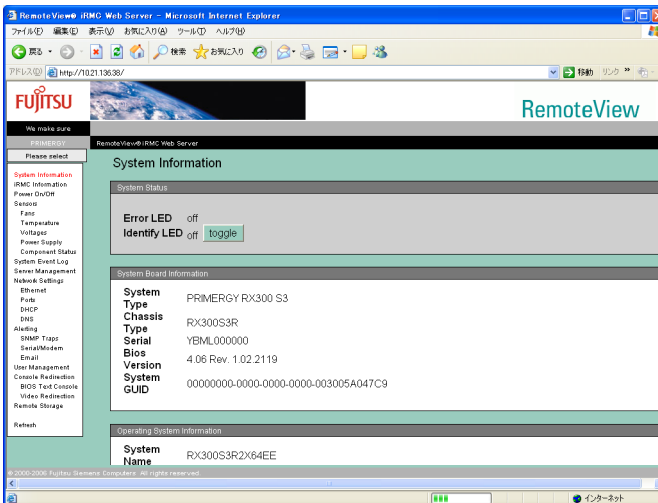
RemoteView® iRMC Web Server - Microsoft Internet Explorer

ファイル(F) 編集(E) 表示(V) お気に入り(A) ツール(T) ヘルプ(H)

戻る 検索 お気に入り

アドレス(D) http://10.21.136.38/ 移動 リンク

FUJITSU

We make sure

RemoteView

PRIMERGY

RemoteView®iRMC Web Server

Please select

System Information
iRMC Information
Power On/Off
Sensors
Fans
Temperature
Voltages
Power Supply
Component Status
System Event Log
Server Management
Network Settings
Ethernet
Ports
DHCP
DNS
Alerting
SNMP Traps
Serial/Modem
Email
User Management
Console Redirection
BIOS Text Console
Video Redirection
Remote Storage

Refresh

System Information

System Status

Error LED off
Identify LED off toggle

System Board Information

| System Type | PRIMERGY RX300 S3 |
|---|---|
| Chassis Type | RX300S3R |
| Serial | YBML000000 |
| Bios Version | 4.06 Rev. 1.02.2119 |
| System GUID | 00000000-0000-0000-0000-003005A047C9 |

Operating System Information

| System Name | RX300S3R2X64EE |
|---|---|

© 2000-2006 Fujitsu Siemens Computers. All rights reserved.

インターネット